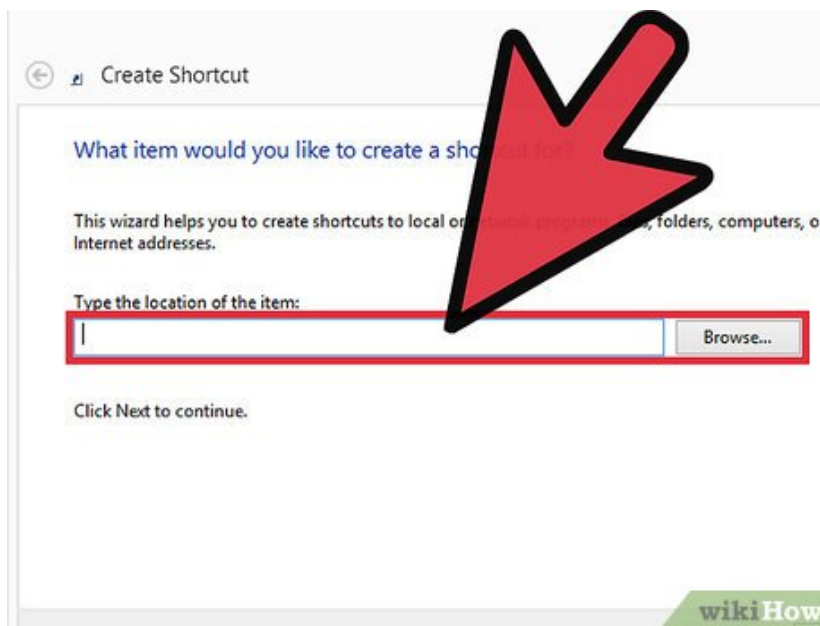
Create Shortcut

What item would you like to create a sho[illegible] for?

This wizard helps you to create shortcuts to local or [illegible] folders, computers, o Internet addresses.

Type the location of the item:

Browse...

Click Next to continue.

wikiHow